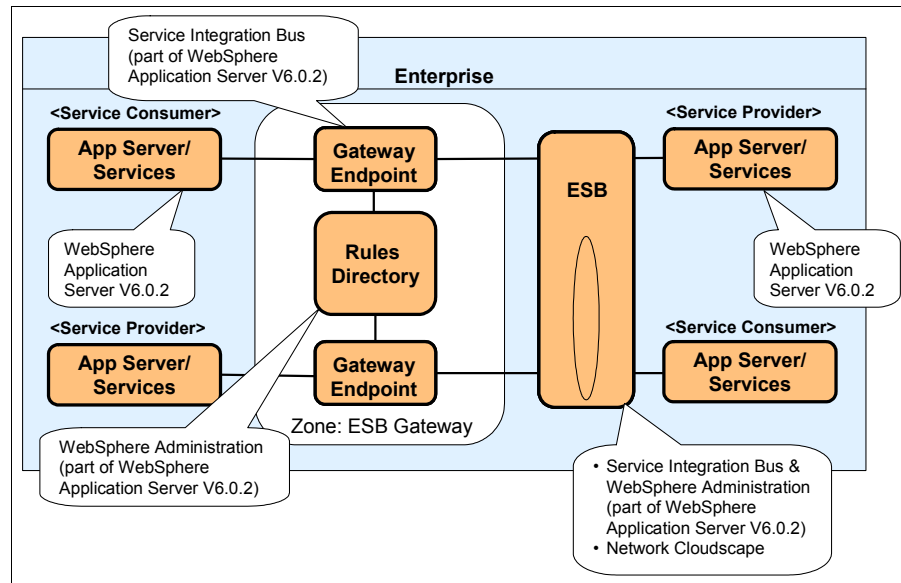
Service Integration Bus (part of WebSphere Application Server V6.0.2)

Enterprise

<Service Consumer>

App Server/ Services

Gateway Endpoint

ESB

<Service Provider>

App Server/ Services

WebSphere Application Server V6.0.2

Rules Directory

WebSphere Application Server V6.0.2

<Service Provider>

App Server/ Services

Gateway Endpoint

<Service Consumer>

App Server/ Services

Zone: ESB Gateway

WebSphere Administration (part of WebSphere Application Server V6.0.2)

• Service Integration Bus & WebSphere Administration (part of WebSphere Application Server V6.0.2)
• Network Cloudscape